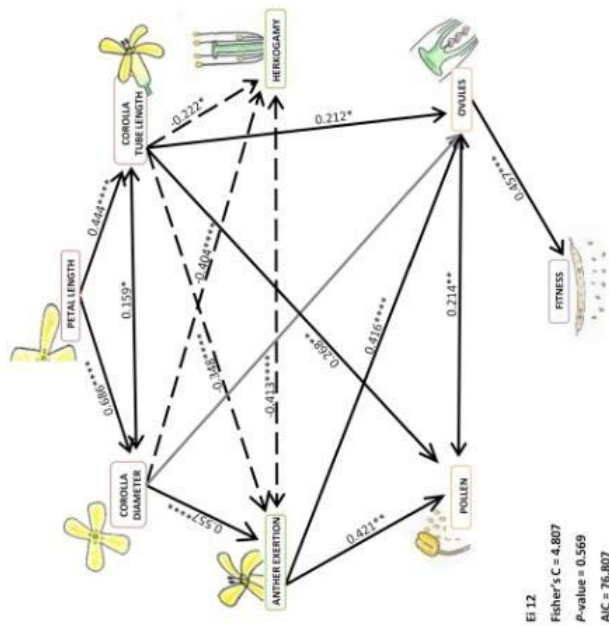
PETAL LENGTH

COROLLA TUBE LENGTH

COROLLA DIAMETER

HERKOGAMY

ANTHER EXERTION

OVULES

POLLEN

FITNESS

0.444****

0.159*

0.686****

-0.222*

0.212*

0.404****

0.348****

-0.413****

0.269**

0.416****

0.214**

0.557****

0.421**

0.457****

Ei 12
Fisher's C = 4.807
P-value = 0.569
AIC = 76.807